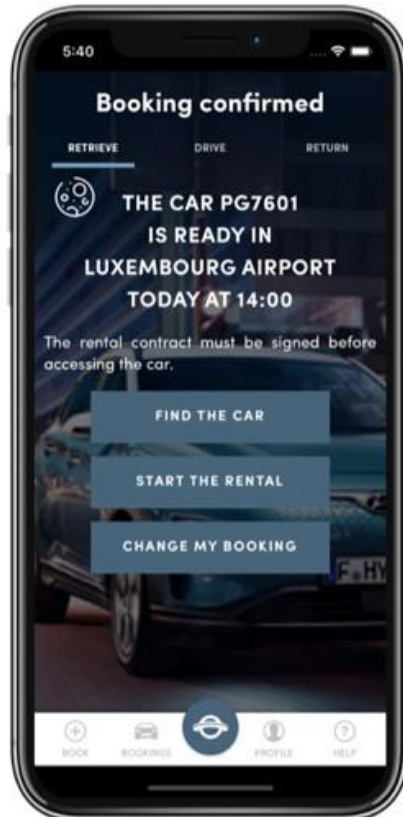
5:40

Booking confirmed

RETRIEVE DRIVE RETURN

THE CAR PG7601 IS READY IN LUXEMBOURG AIRPORT TODAY AT 14:00

The rental contract must be signed before accessing the car.

FIND THE CAR

START THE RENTAL

CHANGE MY BOOKING

F HY

BOOK BOOKINGS PROFILE HELP